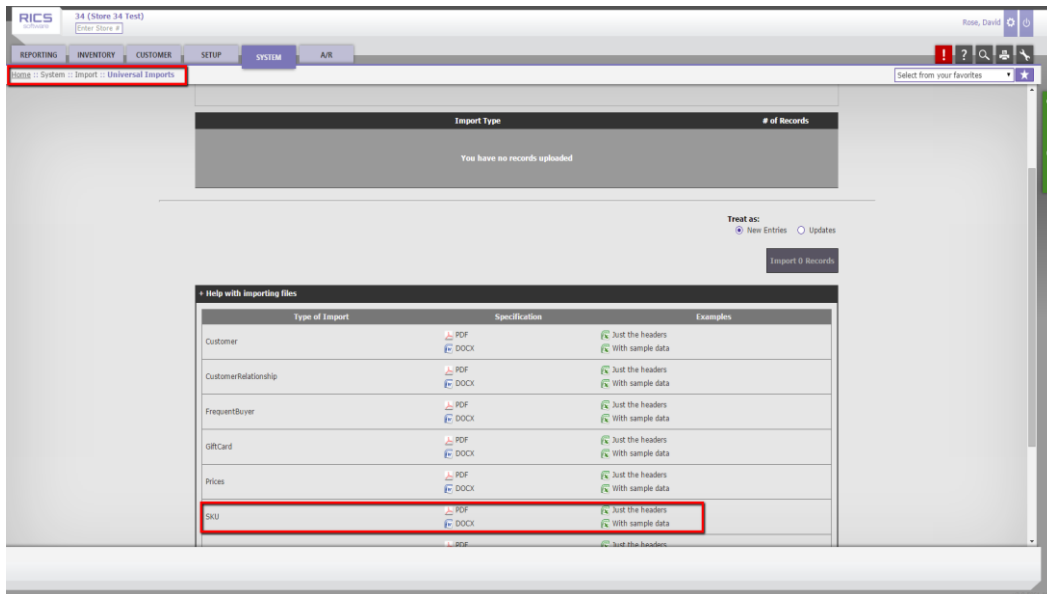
RICS software

34 (Store 34 Test)

Enter Store #

Rose, David

REPORTING INVENTORY CUSTOMER SETUP SYSTEM A/R

!

?

Home :: System :: Import :: Universal Imports

Select from your favorites

| Import Type | # of Records |
|---|---|
| You have no records uploaded | |

Treat as:
New Entries Updates

Import 0 Records

+ Help with importing files

| Type of Import | Specification | Examples |
|---|---|---|
| Customer | PDF DOCX | Just the headers With sample data |
| CustomerRelationship | PDF DOCX | Just the headers With sample data |
| FrequentBuyer | PDF DOCX | Just the headers With sample data |
| GiftCard | PDF DOCX | Just the headers With sample data |
| Prices | PDF DOCX | Just the headers With sample data |
| SKU | PDF DOCX | Just the headers With sample data |
| | PDF | Just the headers |